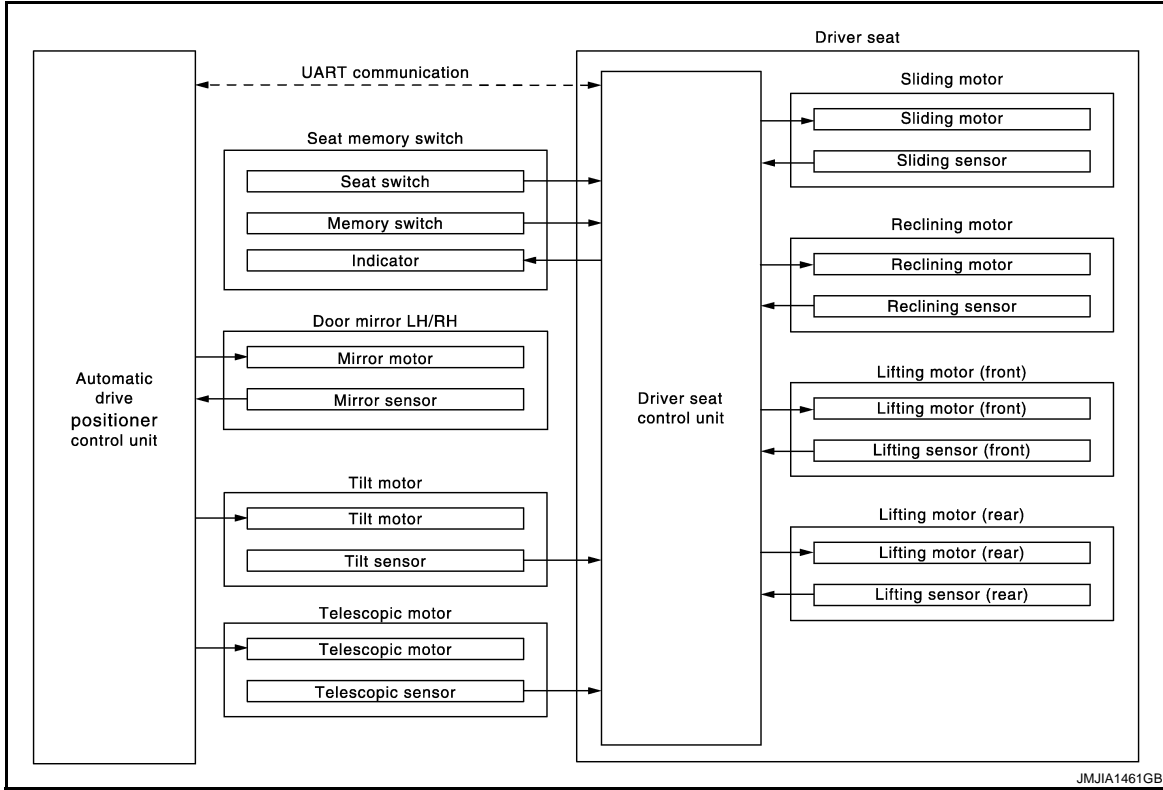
Automatic drive positioner control unit

UART communication

Seat memory switch
Seat switch
Memory switch
Indicator

Door mirror LH/RH
Mirror motor
Mirror sensor

Tilt motor
Tilt motor
Tilt sensor

Telescopic motor
Telescopic motor
Telescopic sensor

Driver seat

Driver seat control unit

Sliding motor
Sliding motor
Sliding sensor

Reclining motor
Reclining motor
Reclining sensor

Lifting motor (front)
Lifting motor (front)
Lifting sensor (front)

Lifting motor (rear)
Lifting motor (rear)
Lifting sensor (rear)

JMJIA1461GB